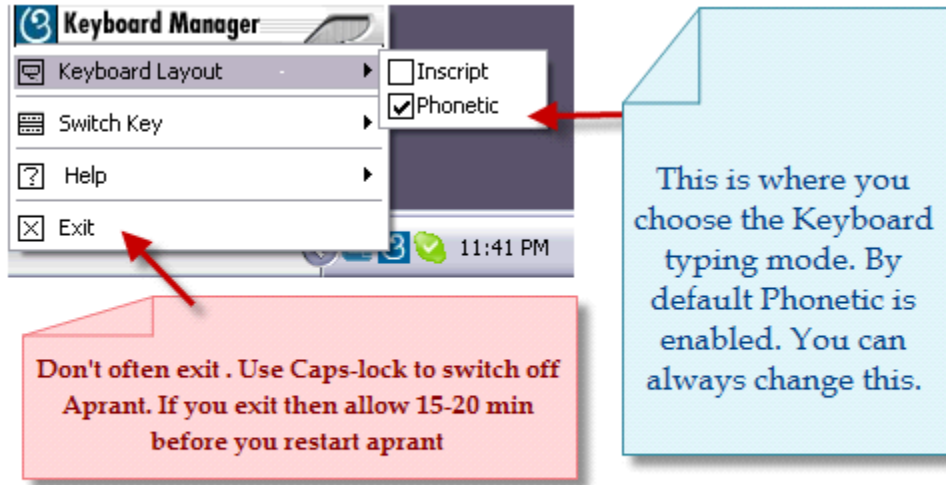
Keyboard Manager

Keyboard Layout

Inscript

Phonetic

Switch Key

Help

Exit

11:41 PM

This is where you choose the Keyboard typing mode. By default Phonetic is enabled. You can always change this.

Don't often exit . Use Caps-lock to switch off Aprant. If you exit then allow 15-20 min before you restart aprant